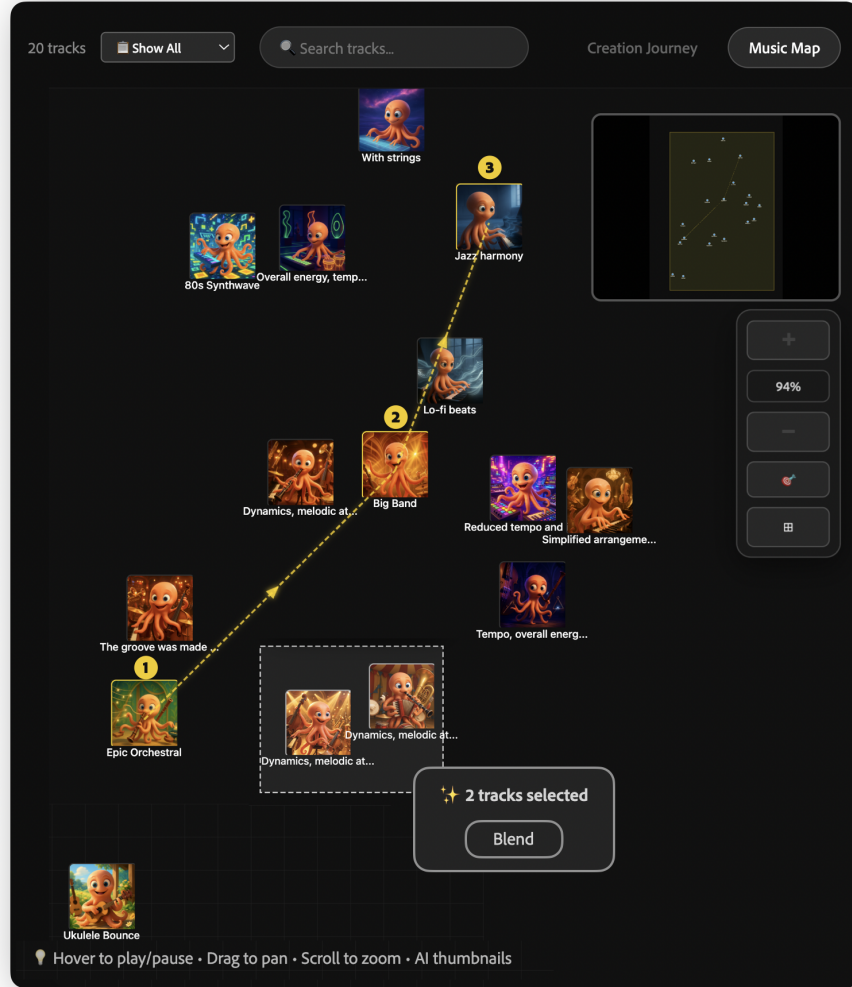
20 tracks Show All Search tracks... Creation Journey Music Map

With strings

3

Jazz harmony

80s Synthwave

Overall energy, temp...

+

94%

−

⊞

Lo-fi beats

2

Big Band

Dynamics, melodic at...

Reduced tempo and

Simplified arrangeme...

Tempo, overall energ...

The groove was made ...

1

Epic Orchestral

Dynamics, melodic at...

Dynamics, melodic at...

✨ 2 tracks selected

Blend

Ukulele Bounce

Hover to play/pause • Drag to pan • Scroll to zoom • AI thumbnails